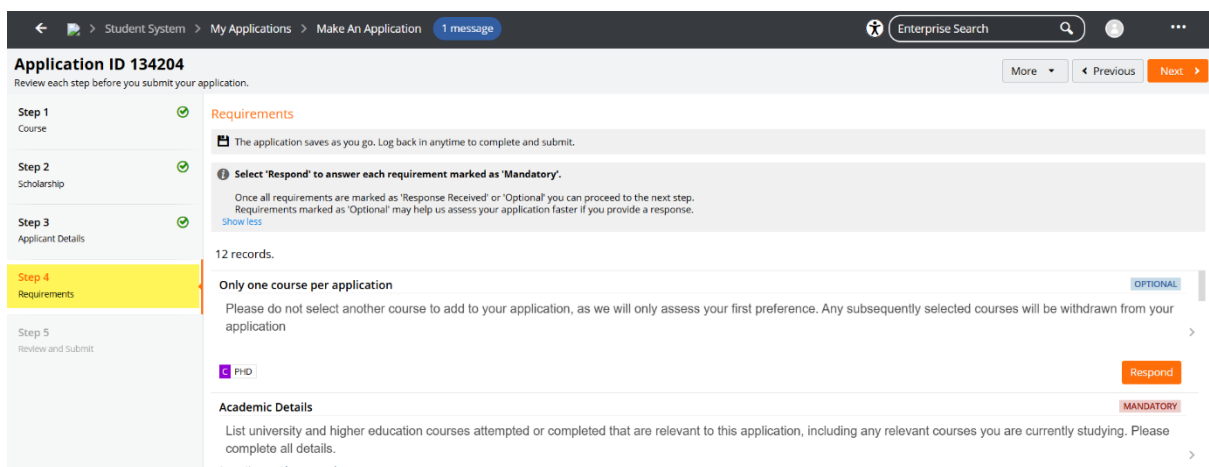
Student System > My Applications > Make An Application 1 message
Enterprise Search
•••

Application ID 134204
Review each step before you submit your application.

More ▾ ‹ Previous Next ›

Step 1
Course

Step 2
Scholarship

Step 3
Applicant Details

Step 4
Requirements

Step 5
Review and Submit

Requirements

The application saves as you go. Log back in anytime to complete and submit.

Select 'Respond' to answer each requirement marked as 'Mandatory'.

Once all requirements are marked as 'Response Received' or 'Optional' you can proceed to the next step.
Requirements marked as 'Optional' may help us assess your application faster if you provide a response.
Show less

12 records.

Only one course per application
OPTIONAL
Please do not select another course to add to your application, as we will only assess your first preference. Any subsequently selected courses will be withdrawn from your application

C PHD

Respond

Academic Details
MANDATORY
List university and higher education courses attempted or completed that are relevant to this application, including any relevant courses you are currently studying. Please complete all details.